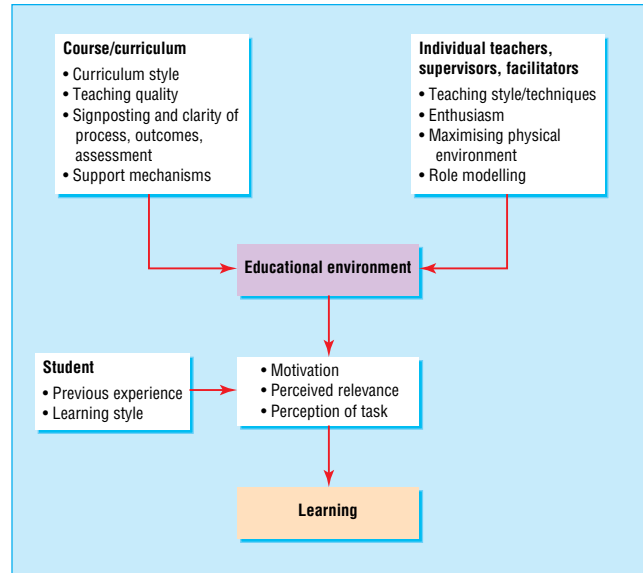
**Course/curriculum**
- Curriculum style
- Teaching quality
- Signposting and clarity of process, outcomes, assessment
- Support mechanisms

**Individual teachers, supervisors, facilitators**
- Teaching style/techniques
- Enthusiasm
- Maximising physical environment
- Role modelling

**Educational environment**

**Student**
- Previous experience
- Learning style

- Motivation
- Perceived relevance
- Perception of task

**Learning**